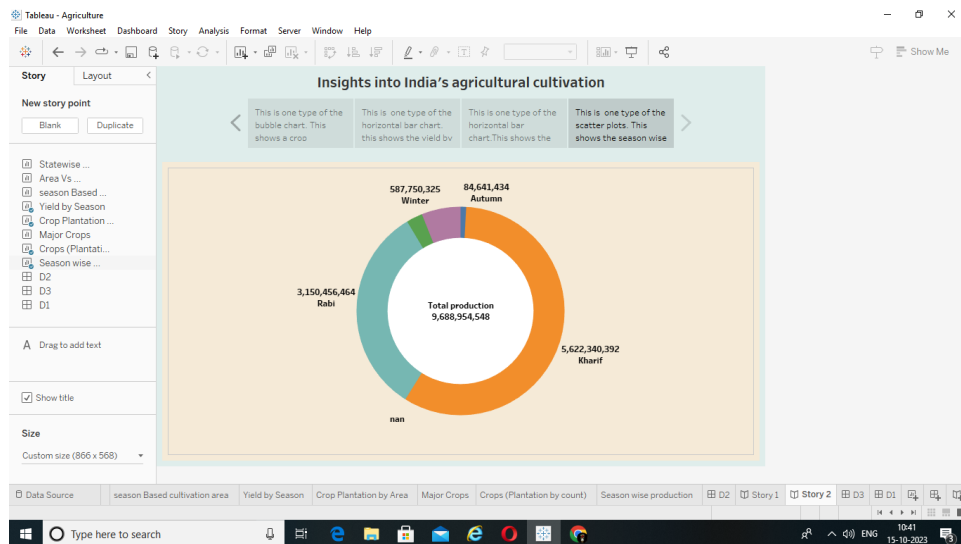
Tableau - Agriculture

File Data Worksheet Dashboard Story Analysis Format Server Window Help

Show Me

Story Layout

New story point

Blank Duplicate

Statewise ...
Area Vs ...
season Based ...
Yield by Season
Crop Plantation ...
Major Crops
Crops (Plantati...
Season wise ...
D2
D3
D1

Drag to add text

Show title

Size

Custom size (866 x 568)

Insights into India's agricultural cultivation

This is one type of the bubble chart. This shows a crop

This is one type of the horizontal bar chart. this shows the yield by

This is one type of the horizontal bar chart.This shows the

This is one type of the scatter plots. This shows the season wise

587,750,325
Winter

84,641,434
Autumn

3,150,456,464
Rabi

Total production
9,688,954,548

5,622,340,392
Kharif

nan

Data Source | season Based cultivation area | Yield by Season | Crop Plantation by Area | Major Crops | Crops (Plantation by count) | Season wise production | D2 | Story 1 | Story 2 | D3 | D1

Type here to search

ENG 10:41 15-10-2023